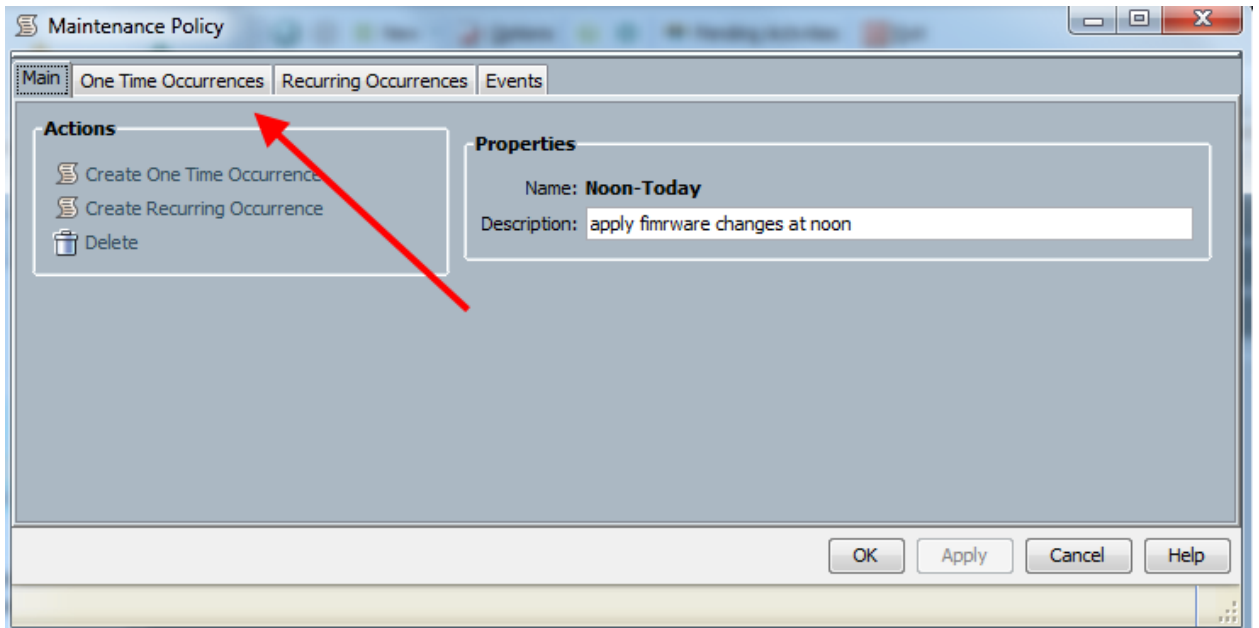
Maintenance Policy

Main | One Time Occurrences | Recurring Occurrences | Events

Actions

Create One Time Occurrence

Create Recurring Occurrence

Delete

Properties

Name: Noon-Today

Description: apply fimrware changes at noon

OK Apply Cancel Help